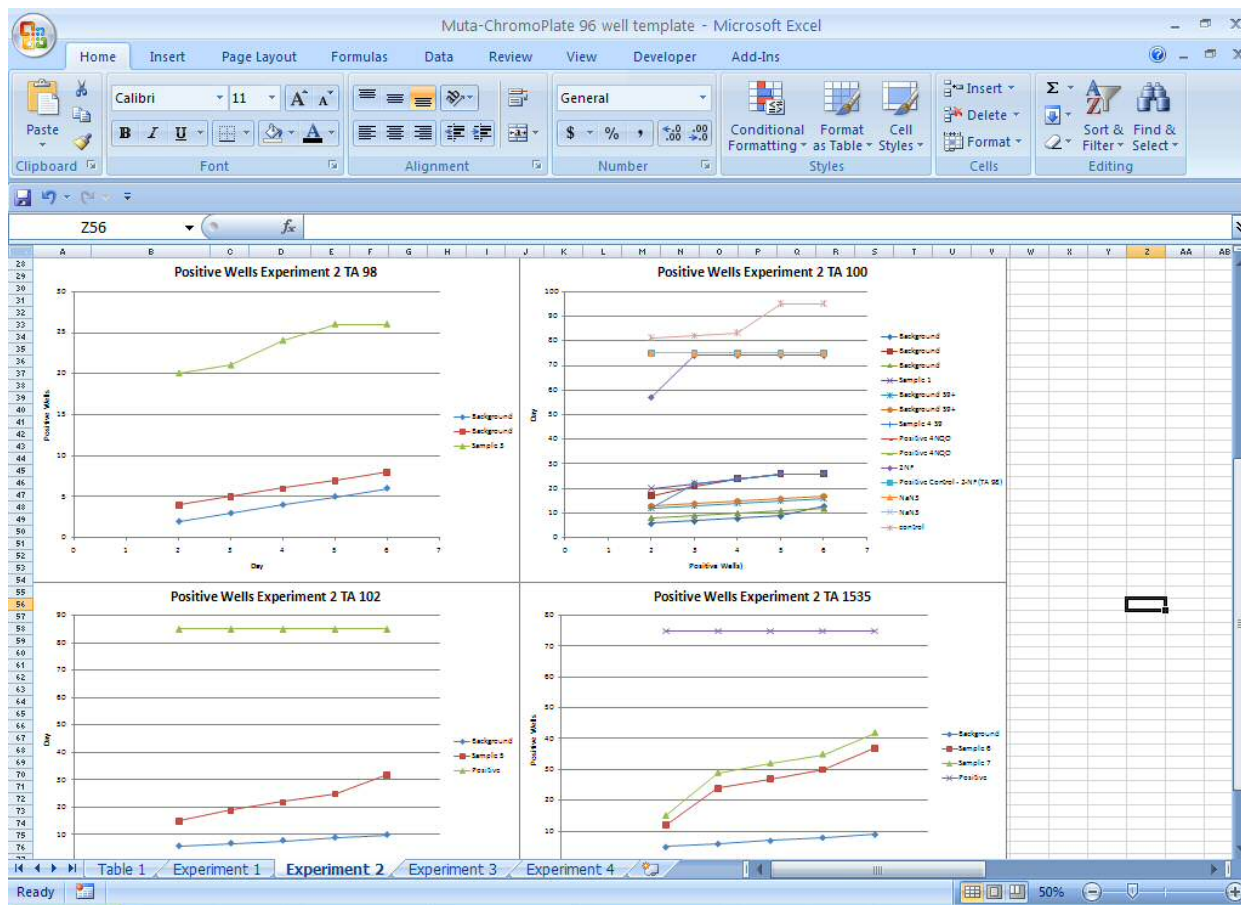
Muta-ChromoPlate 96 well template - Microsoft Excel

Home Insert Page Layout Formulas Data Review View Developer Add-Ins

Paste
Clipboard
Calibri 11
B I U
Font
Alignment
General
$ % ,
Number
Conditional Formatting
Format as Table
Cell Styles
Styles
Insert
Delete
Format
Cells
Sort & Filter
Find & Select
Editing

Z56

A B C D E F G H I J K L M N O P Q R S T U V W X Y Z AA AB

Positive Wells Experiment 2 TA 98

Positive Wells
Day
Background
Background
Sample 5

Positive Wells Experiment 2 TA 100

Day
Positive Wells)
Background
Background
Background
Sample 1
Background S9+
Background S9+
Sample 4 S9
Positive 4NQO
Positive 4NQO
2NF
Positive Control - 2-NF (TA 98)
NaN3
NaN3
control

Positive Wells Experiment 2 TA 102

Day
Background
Sample 5
Positive

Positive Wells Experiment 2 TA 1535

Positive Wells
Background
Sample 6
Sample 7
Positive

Table 1 Experiment 1 Experiment 2 Experiment 3 Experiment 4

Ready 50%